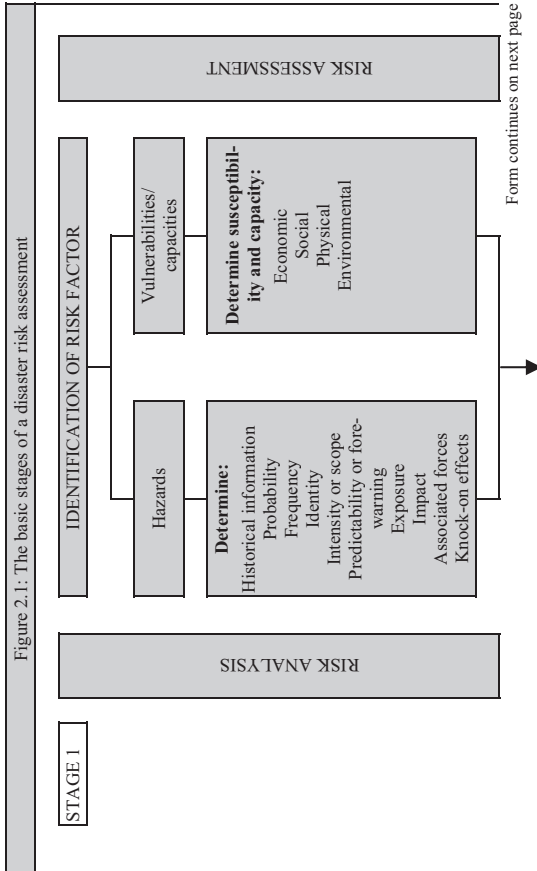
Figure 2.1: The basic stages of a disaster risk assessment

STAGE 1

RISK ANALYSIS

IDENTIFICATION OF RISK FACTOR

Hazards

Determine:
Historical information
Probability
Frequency
Identity
Intensity or scope
Predictability or forewarning
Exposure
Impact
Associated forces
Knock-on effects

Vulnerabilities/ capacities

Determine susceptibility and capacity:
Economic
Social
Physical
Environmental

RISK ASSESSMENT

Form continues on next page